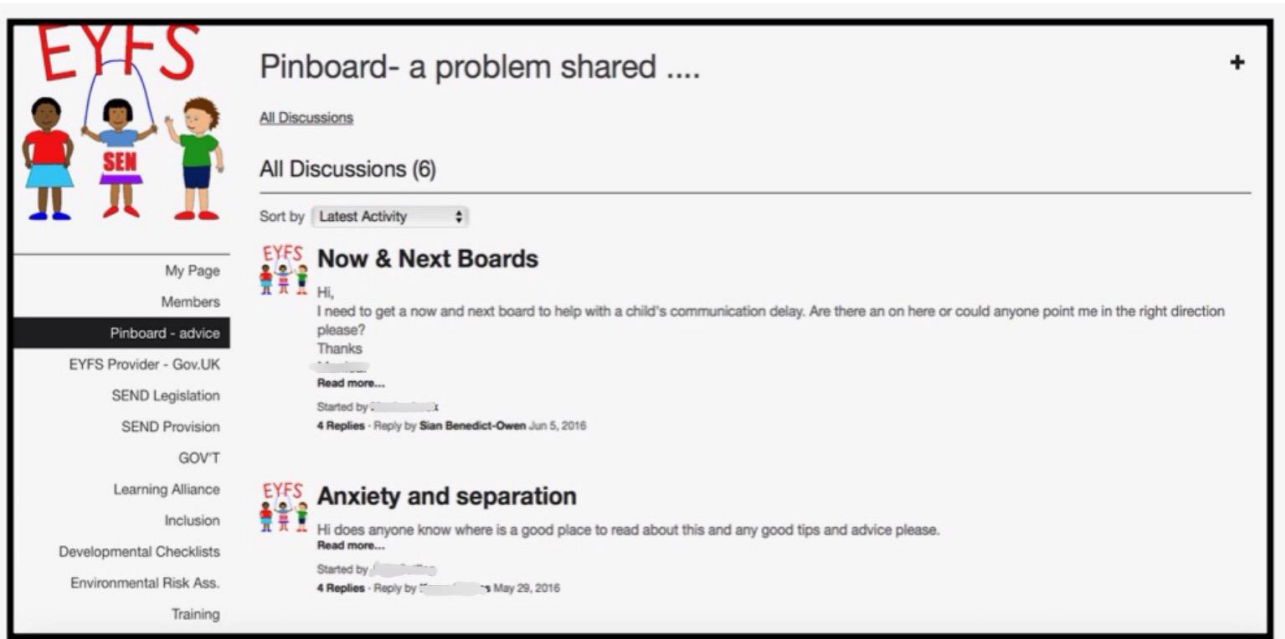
EYFS

SEN

My Page

Members

Pinboard - advice

EYFS Provider - Gov.UK

SEND Legislation

SEND Provision

GOV'T

Learning Alliance

Inclusion

Developmental Checklists

Environmental Risk Ass.

Training

Pinboard- a problem shared ....

+

All Discussions

All Discussions (6)

Sort by Latest Activity

EYFS

Now & Next Boards

Hi,
I need to get a now and next board to help with a child's communication delay. Are there an on here or could anyone point me in the right direction please?
Thanks
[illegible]

Read more...

Started by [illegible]

4 Replies - Reply by Sian Benedict-Owen Jun 5, 2016

EYFS

Anxiety and separation

Hi does anyone know where is a good place to read about this and any good tips and advice please.

Read more...

Started by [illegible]

4 Replies - Reply by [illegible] May 29, 2016